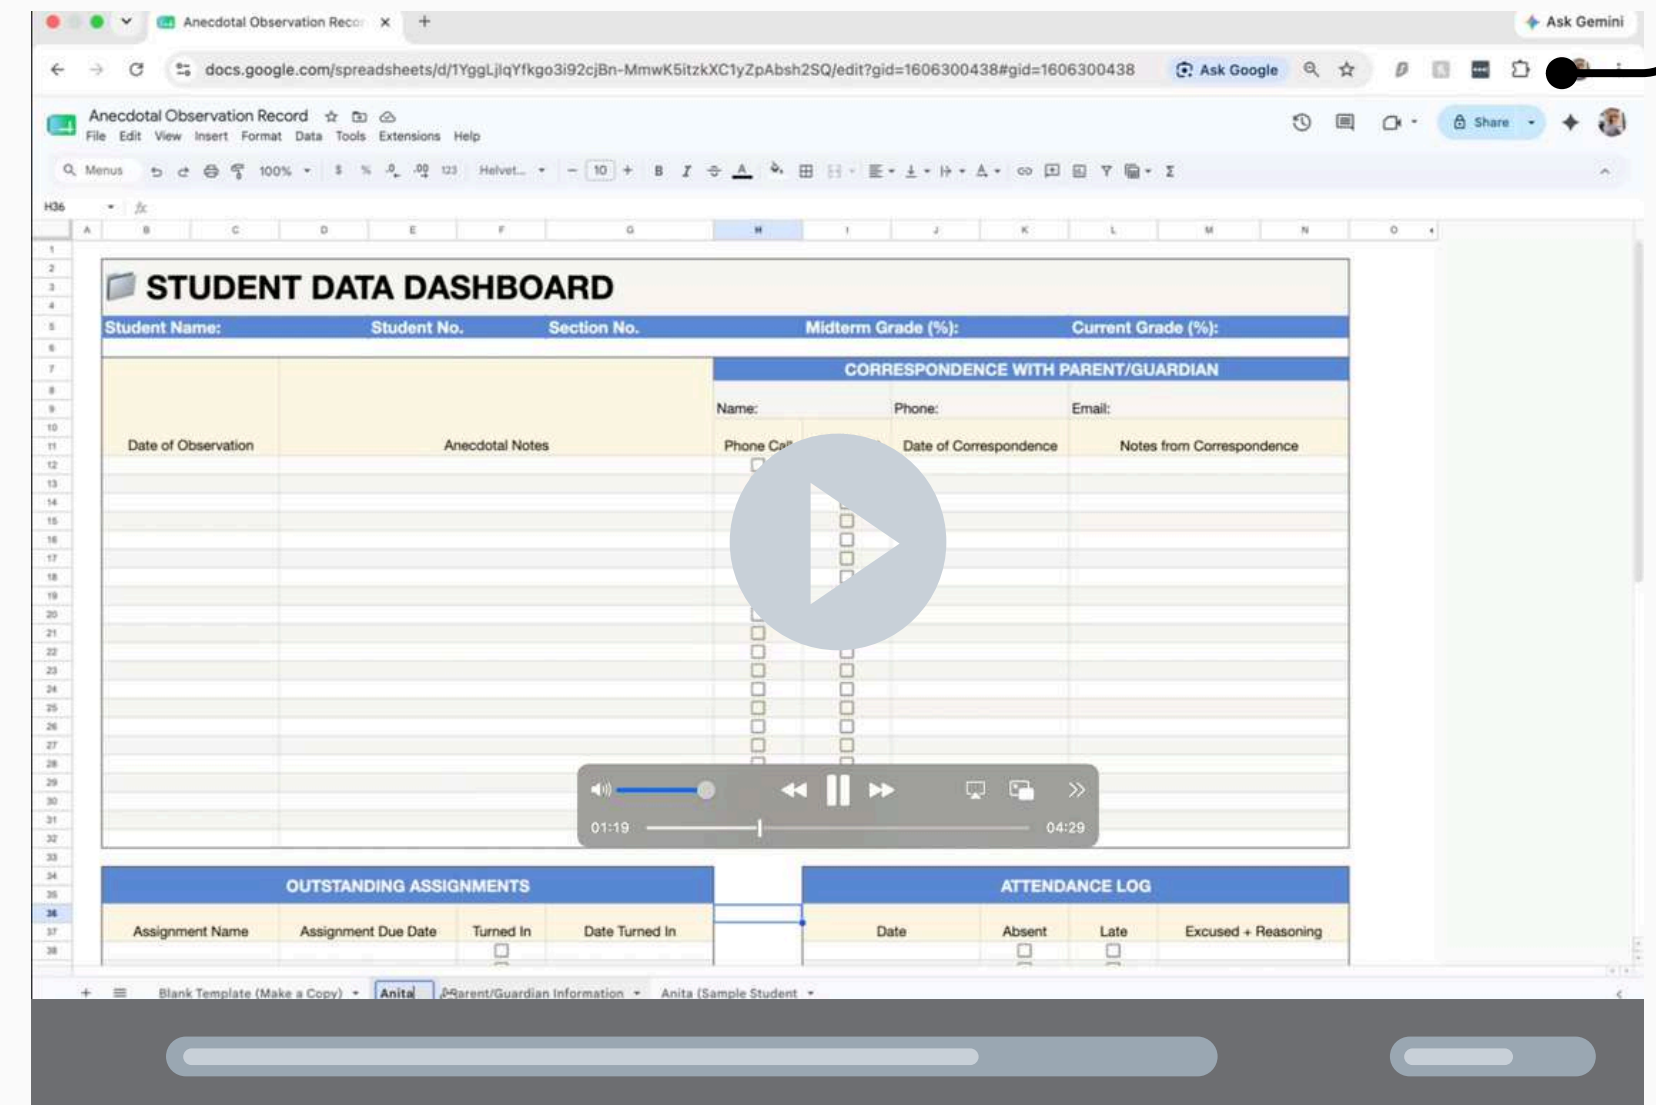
Anecdotal Observation Reco ×
+
Ask Gemini

docs.google.com/spreadsheets/d/1YggLjlqYfkgo3i92cjBn-MmwK5itzkXC1yZpAbsh2SQ/edit?gid=1606300438#gid=1606300438
Ask Google

Anecdotal Observation Record
File Edit View Insert Format Data Tools Extensions Help
Share

Menus 100% $ % .0 .00 123 Helvet... 10 B I A Σ

H36 fx

A B C D E F G H I J K L M N O

STUDENT DATA DASHBOARD

| Student Name: | Student No. | Section No. | Midterm Grade (%): | Current Grade (%): |
|---|---|---|---|---|

CORRESPONDENCE WITH PARENT/GUARDIAN

Name: Phone: Email:

| Date of Observation | Anecdotal Notes | Phone Ca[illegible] | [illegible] | Date of Correspondence | Notes from Correspondence |
|---|---|---|---|---|---|

01:19 04:29

OUTSTANDING ASSIGNMENTS

| Assignment Name | Assignment Due Date | Turned In | Date Turned In |
|---|---|---|---|

ATTENDANCE LOG

| Date | Absent | Late | Excused + Reasoning |
|---|---|---|---|

+ ≡ Blank Template (Make a Copy) Anita Parent/Guardian Information Anita (Sample Student